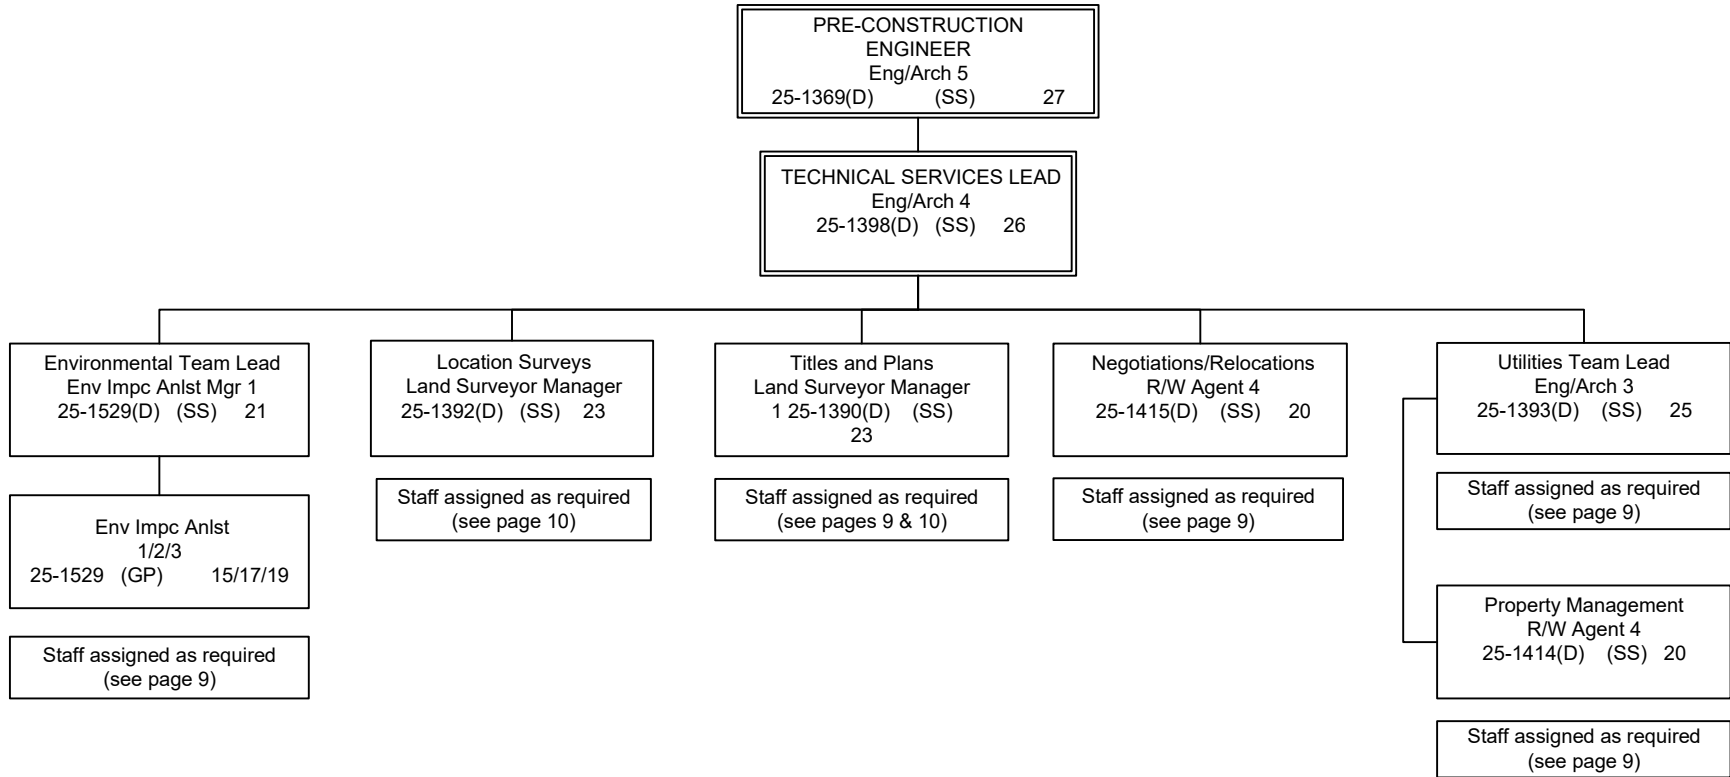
PRE-CONSTRUCTION ENGINEER
Eng/Arch 5
25-1369(D) (SS) 27

TECHNICAL SERVICES LEAD
Eng/Arch 4
25-1398(D) (SS) 26

Environmental Team Lead
Env Impc Anlst Mgr 1
25-1529(D) (SS) 21

Env Impc Anlst
1/2/3
25-1529 (GP) 15/17/19

Staff assigned as required
(see page 9)

Location Surveys
Land Surveyor Manager
25-1392(D) (SS) 23

Staff assigned as required
(see page 10)

Titles and Plans
Land Surveyor Manager
1 25-1390(D) (SS)
23

Staff assigned as required
(see pages 9 & 10)

Negotiations/Relocations
R/W Agent 4
25-1415(D) (SS) 20

Staff assigned as required
(see page 9)

Utilities Team Lead
Eng/Arch 3
25-1393(D) (SS) 25

Staff assigned as required
(see page 9)

Property Management
R/W Agent 4
25-1414(D) (SS) 20

Staff assigned as required
(see page 9)